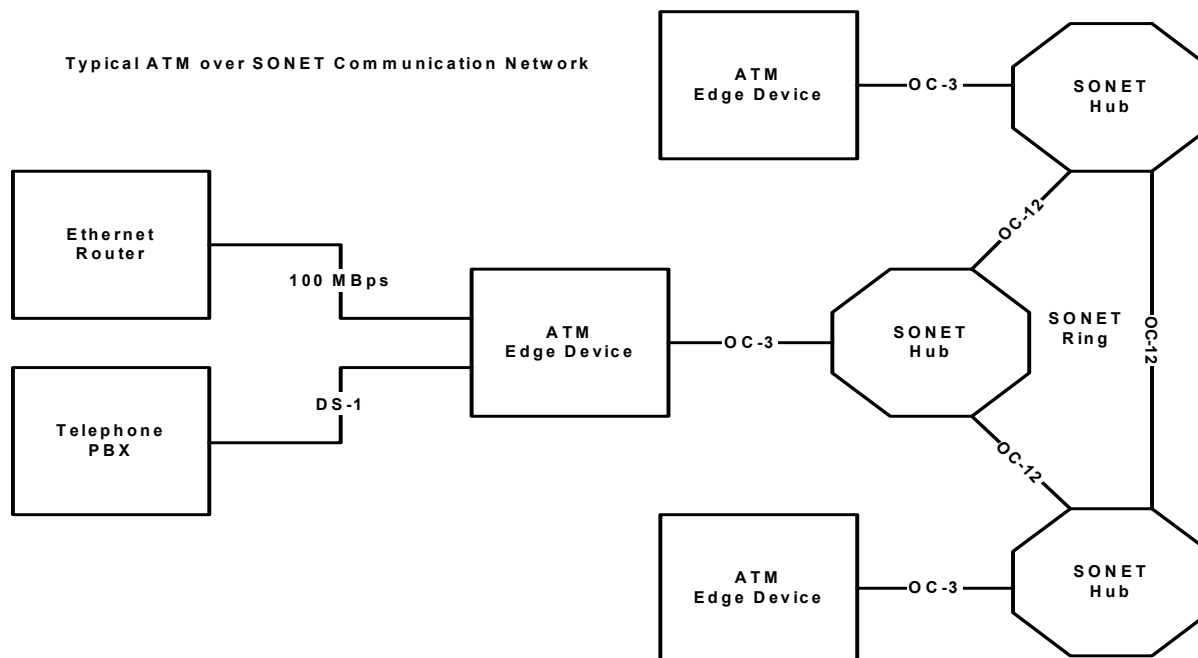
Typical ATM over SONET Communication Network

ATM
Edge Device

OC-3

SONET
Hub

Ethernet
Router

100 MBps

OC-12

ATM
Edge Device

OC-3

SONET
Hub

SONET
Ring

OC-12

Telephone
PBX

DS-1

OC-12

ATM
Edge Device

OC-3

SONET
Hub